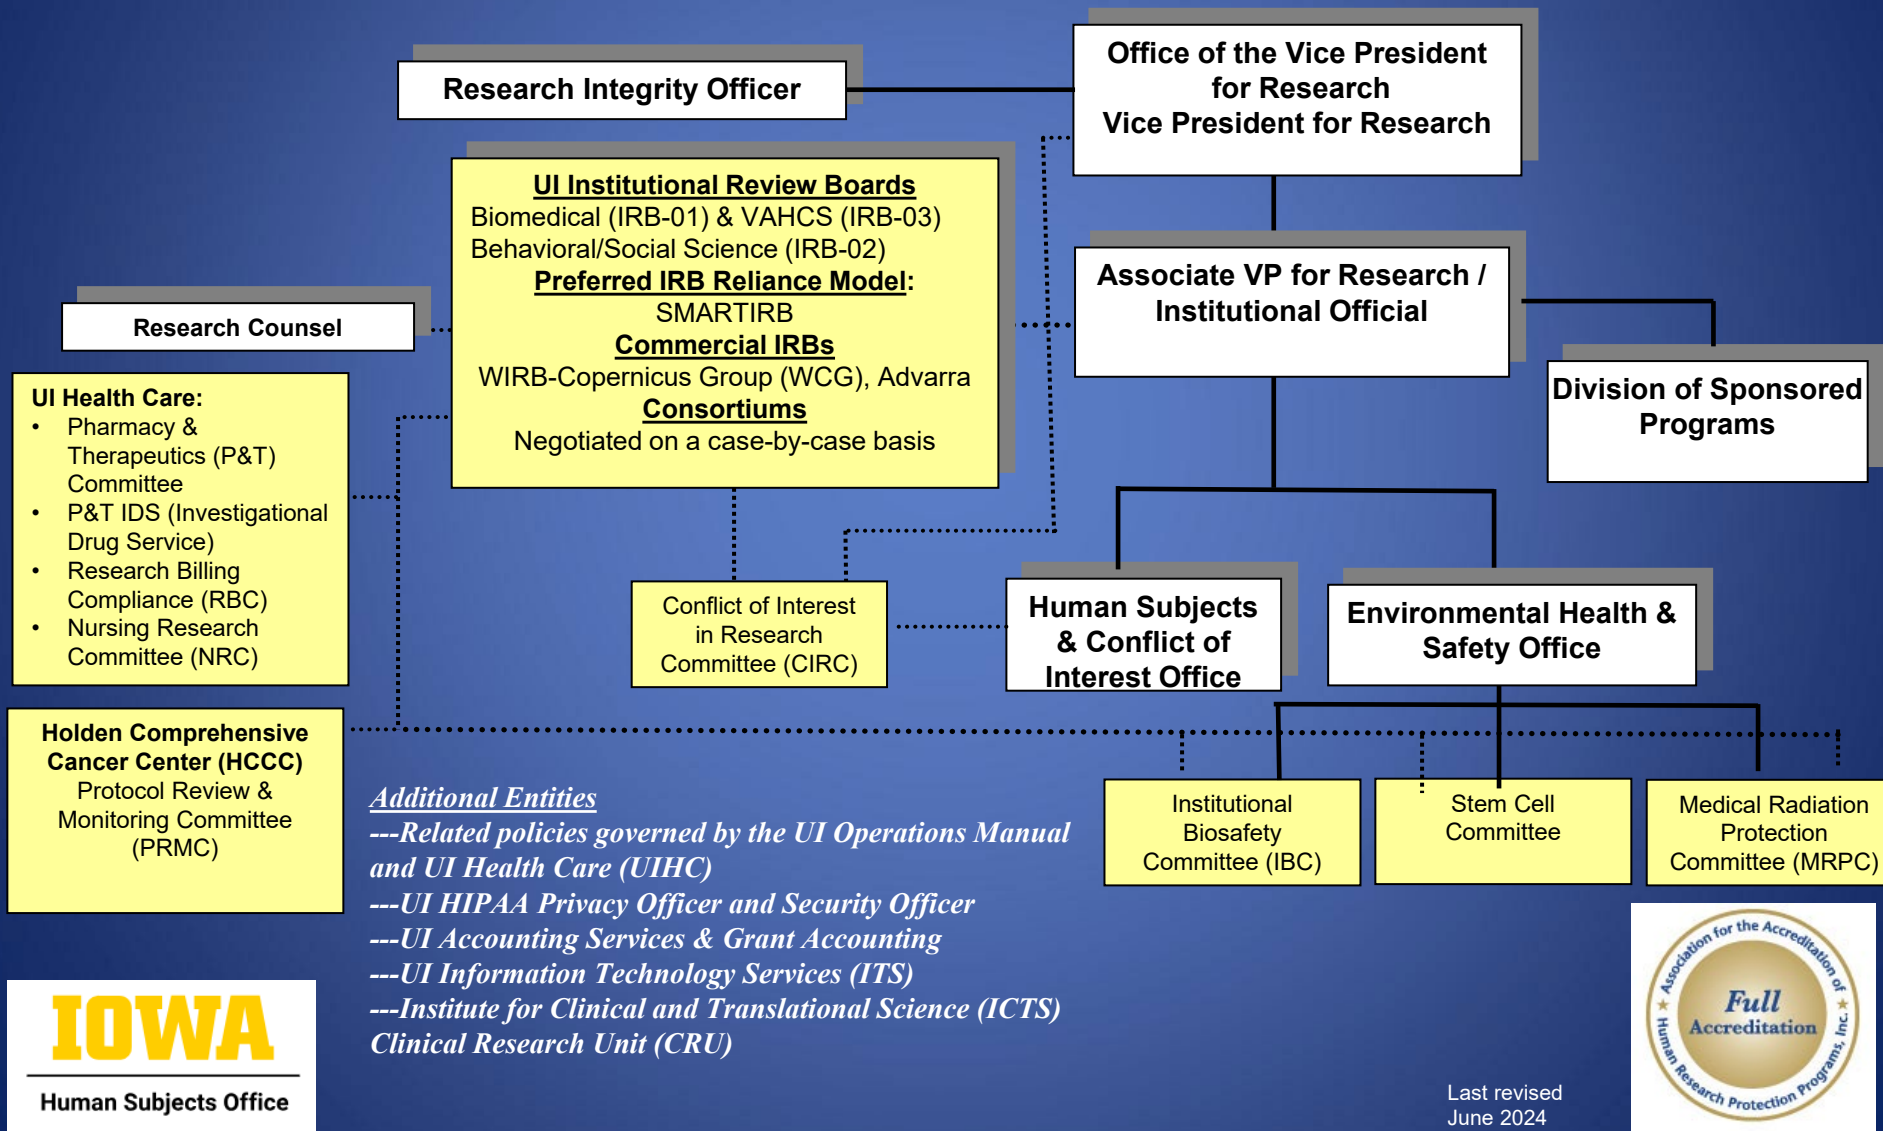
Research Integrity Officer

Office of the Vice President for Research
Vice President for Research

UI Institutional Review Boards
Biomedical (IRB-01) & VAHCS (IRB-03)
Behavioral/Social Science (IRB-02)
Preferred IRB Reliance Model:
SMARTIRB
Commercial IRBs
WIRB-Copernicus Group (WCG), Advarra
Consortiums
Negotiated on a case-by-case basis

Research Counsel

Associate VP for Research / Institutional Official

Division of Sponsored Programs

UI Health Care:
• Pharmacy & Therapeutics (P&T) Committee
• P&T IDS (Investigational Drug Service)
• Research Billing Compliance (RBC)
• Nursing Research Committee (NRC)

Conflict of Interest in Research Committee (CIRC)

Human Subjects & Conflict of Interest Office

Environmental Health & Safety Office

Holden Comprehensive Cancer Center (HCCC)
Protocol Review & Monitoring Committee (PRMC)

Institutional Biosafety Committee (IBC)

Stem Cell Committee

Medical Radiation Protection Committee (MRPC)

Additional Entities
---Related policies governed by the UI Operations Manual and UI Health Care (UIHC)
---UI HIPAA Privacy Officer and Security Officer
---UI Accounting Services & Grant Accounting
---UI Information Technology Services (ITS)
---Institute for Clinical and Translational Science (ICTS) Clinical Research Unit (CRU)

IOWA
Human Subjects Office

Last revised June 2024

Association for the Accreditation of Human Research Protection Programs, Inc.
Full Accreditation